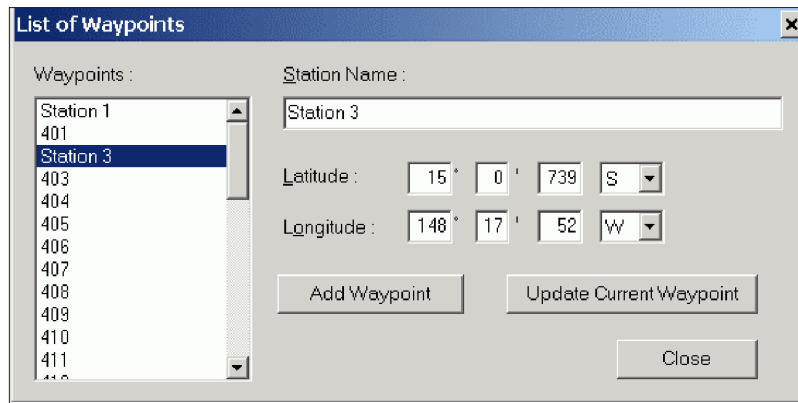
List of Waypoints

Waypoints :

Station 1
401
Station 3
403
404
405
406
407
408
409
410
411
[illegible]

Station Name :

Station 3

Latitude : 15 ° 0 ' 739 S

Longitude : 148 ° 17 ' 52 W

Add Waypoint

Update Current Waypoint

Close